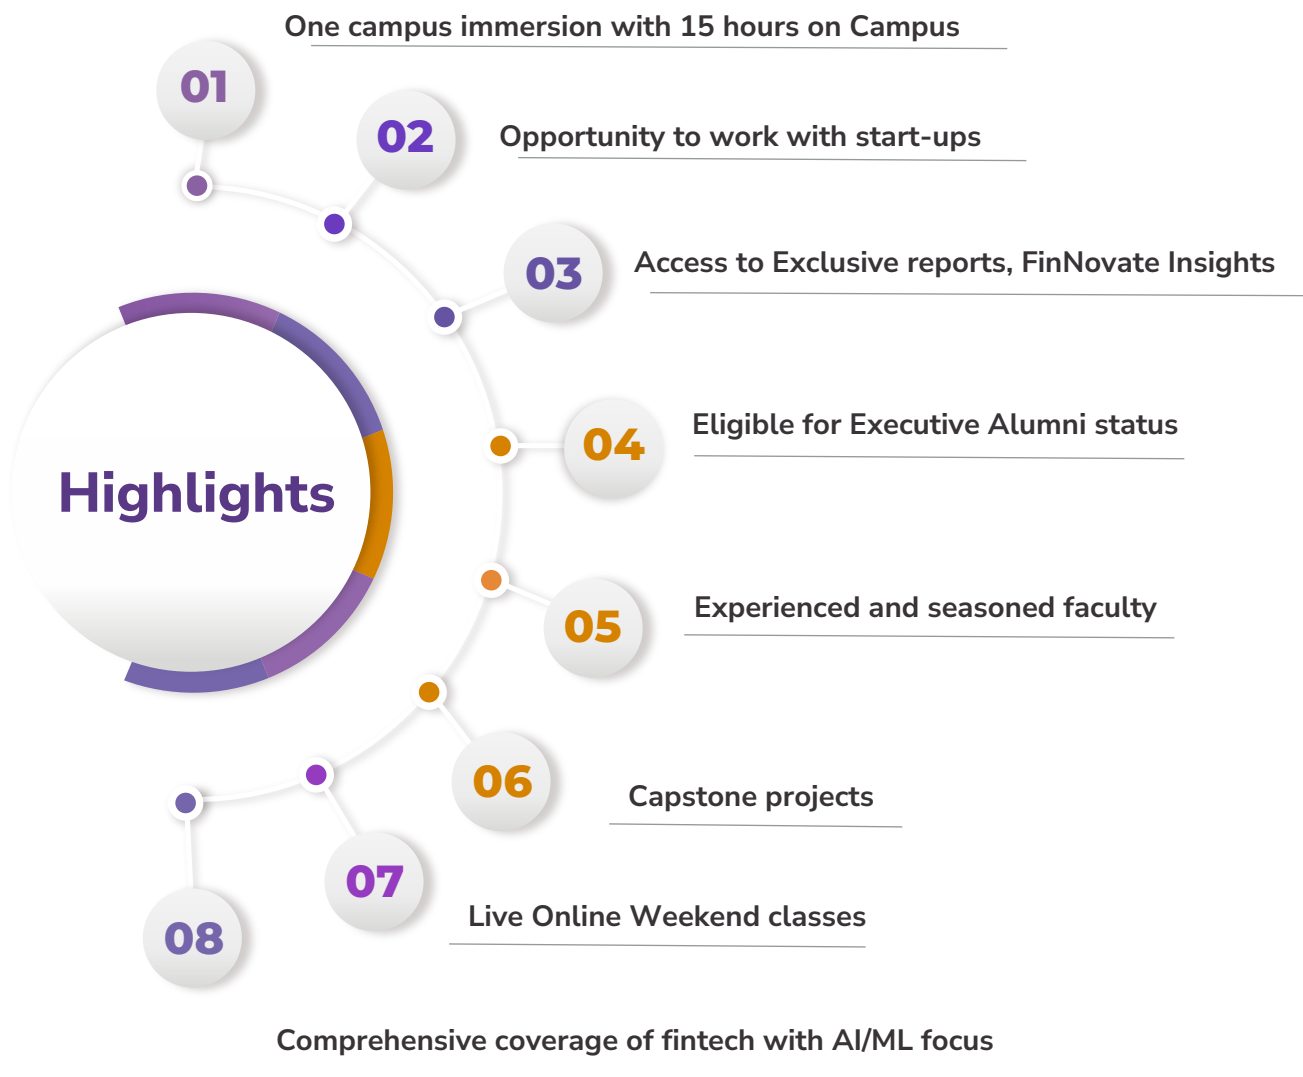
Highlights

01
One campus immersion with 15 hours on Campus

02
Opportunity to work with start-ups

03
Access to Exclusive reports, FinNovate Insights

04
Eligible for Executive Alumni status

05
Experienced and seasoned faculty

06
Capstone projects

07
Live Online Weekend classes

08
Comprehensive coverage of fintech with AI/ML focus